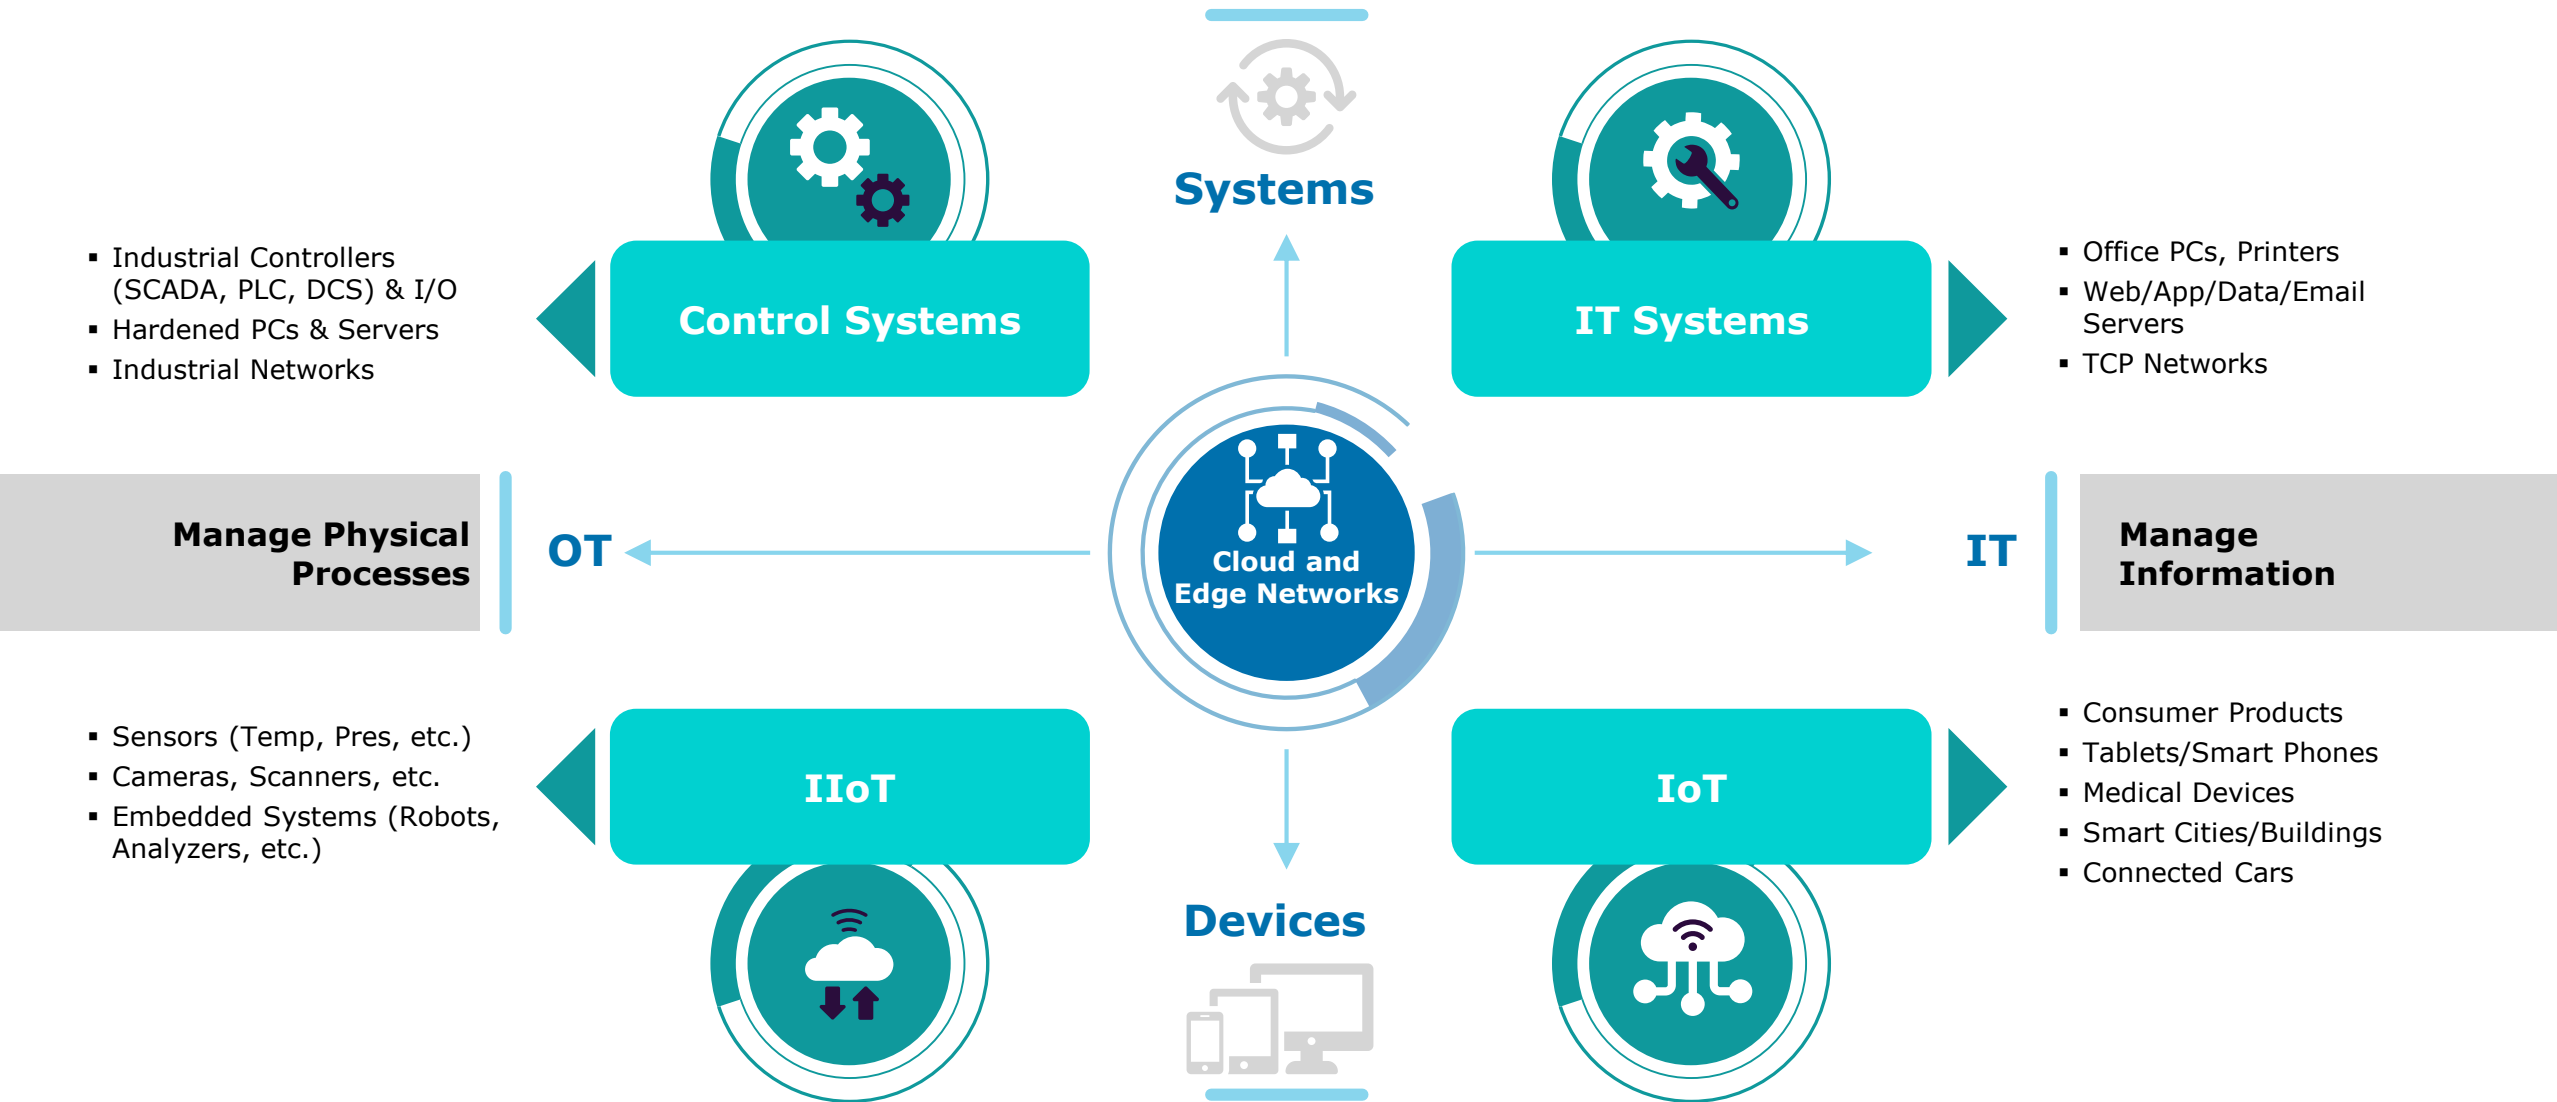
Systems

▪ Industrial Controllers (SCADA, PLC, DCS) & I/O
▪ Hardened PCs & Servers
▪ Industrial Networks

Control Systems

IT Systems

▪ Office PCs, Printers
▪ Web/App/Data/Email Servers
▪ TCP Networks

Manage Physical Processes

OT

Cloud and Edge Networks

IT

Manage Information

▪ Sensors (Temp, Pres, etc.)
▪ Cameras, Scanners, etc.
▪ Embedded Systems (Robots, Analyzers, etc.)

IIoT

IoT

▪ Consumer Products
▪ Tablets/Smart Phones
▪ Medical Devices
▪ Smart Cities/Buildings
▪ Connected Cars

Devices